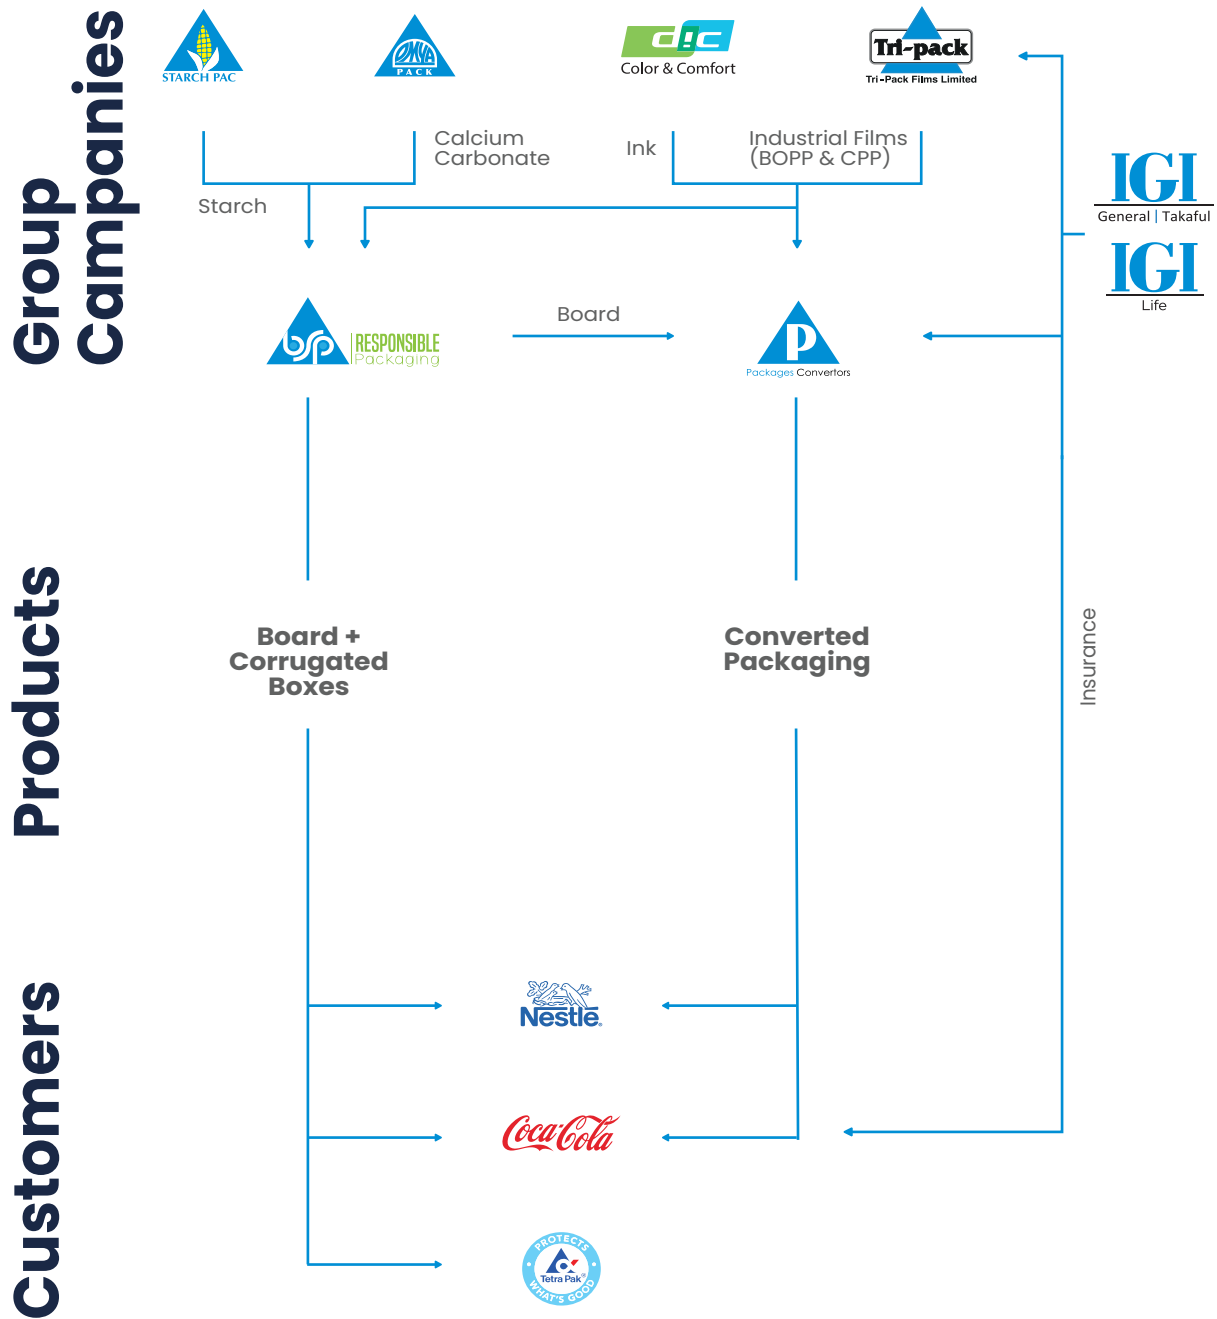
Group Campanies

STARCH PAC

OMYA PACK

C&C Color & Comfort

Tri-pack Tri-Pack Films Limited

Calcium Carbonate

Ink

Industrial Films (BOPP & CPP)

Starch

IGI General | Takaful

IGI Life

bsp RESPONSIBLE Packaging

Board

P Packages Convertors

Products

Board + Corrugated Boxes

Converted Packaging

Insurance

Customers

Nestle.

Coca-Cola

PROTECTS WHAT'S GOOD Tetra Pak